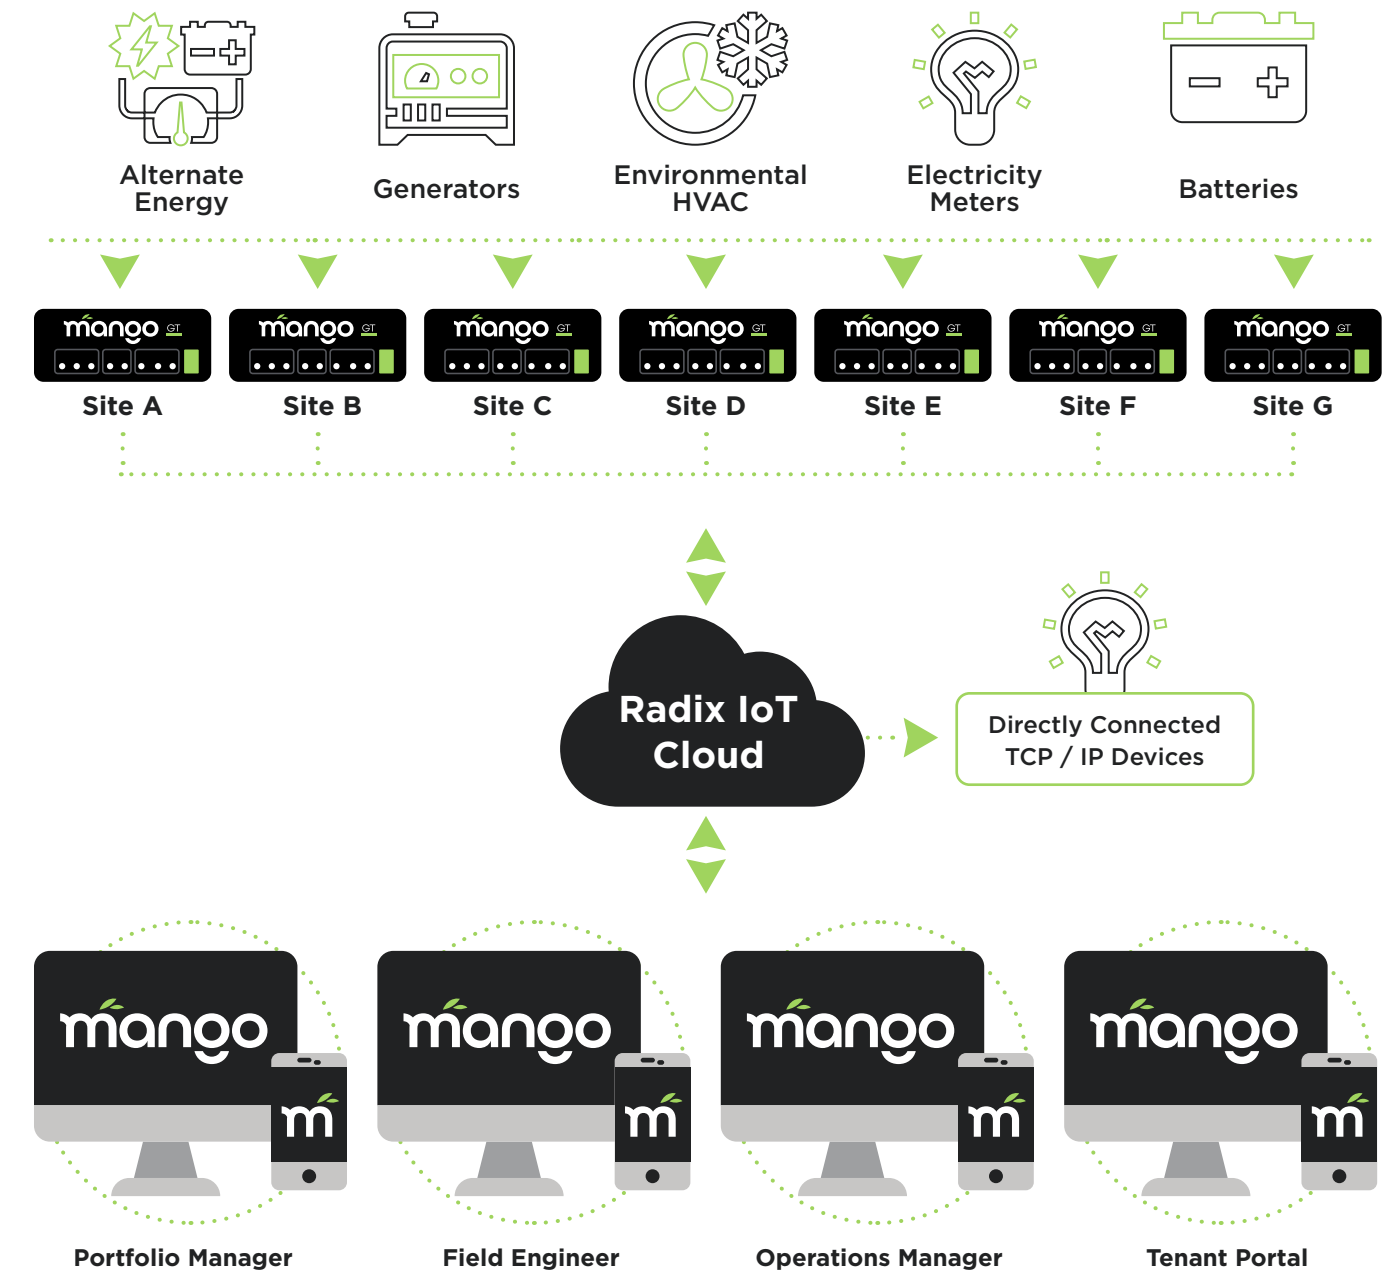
Alternate Energy

Generators

Environmental HVAC

Electricity Meters

Batteries

mango GT

Site A

mango GT

Site B

mango GT

Site C

mango GT

Site D

mango GT

Site E

mango GT

Site F

mango GT

Site G

Radix IoT Cloud

Directly Connected TCP / IP Devices

mango

m

Portfolio Manager

mango

m

Field Engineer

mango

m

Operations Manager

mango

m

Tenant Portal